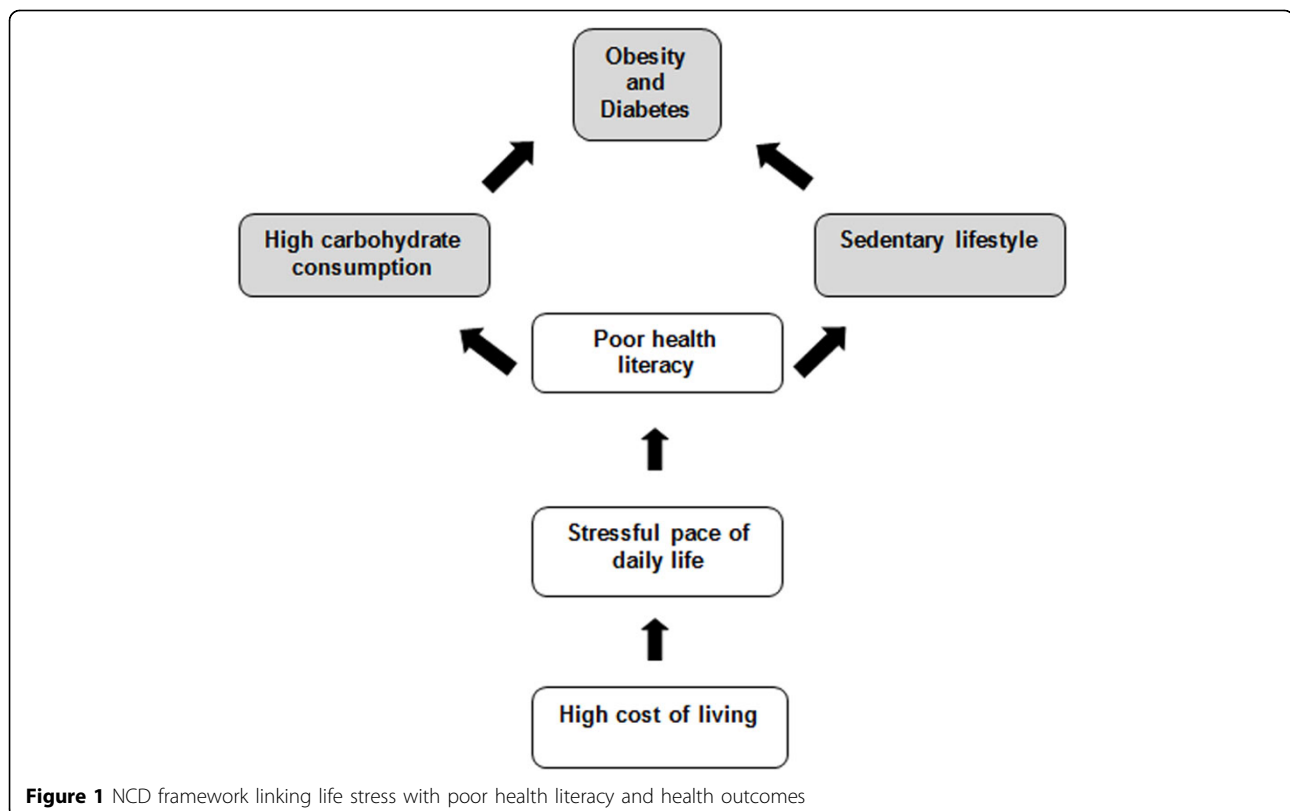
Obesity and Diabetes

High carbohydrate consumption

Sedentary lifestyle

Poor health literacy

Stressful pace of daily life

High cost of living

**Figure 1** NCD framework linking life stress with poor health literacy and health outcomes